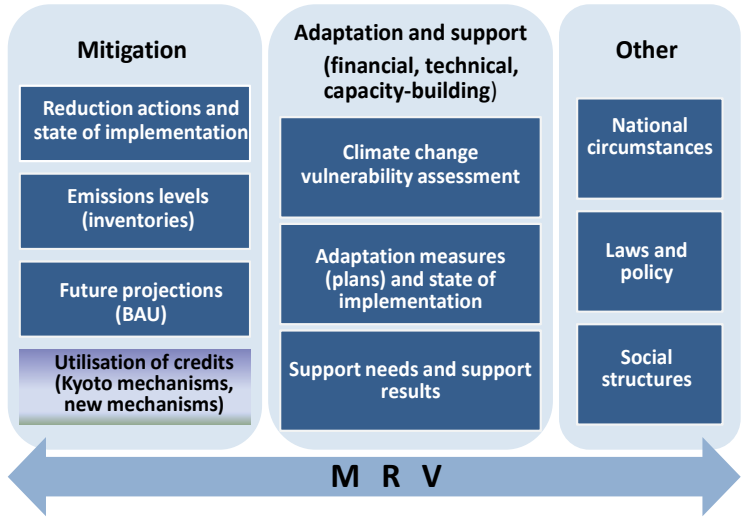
Mitigation

Reduction actions and state of implementation

Emissions levels (inventories)

Future projections (BAU)

Utilisation of credits (Kyoto mechanisms, new mechanisms)

Adaptation and support (financial, technical, capacity-building)

Climate change vulnerability assessment

Adaptation measures (plans) and state of implementation

Support needs and support results

Other

National circumstances

Laws and policy

Social structures

M R V